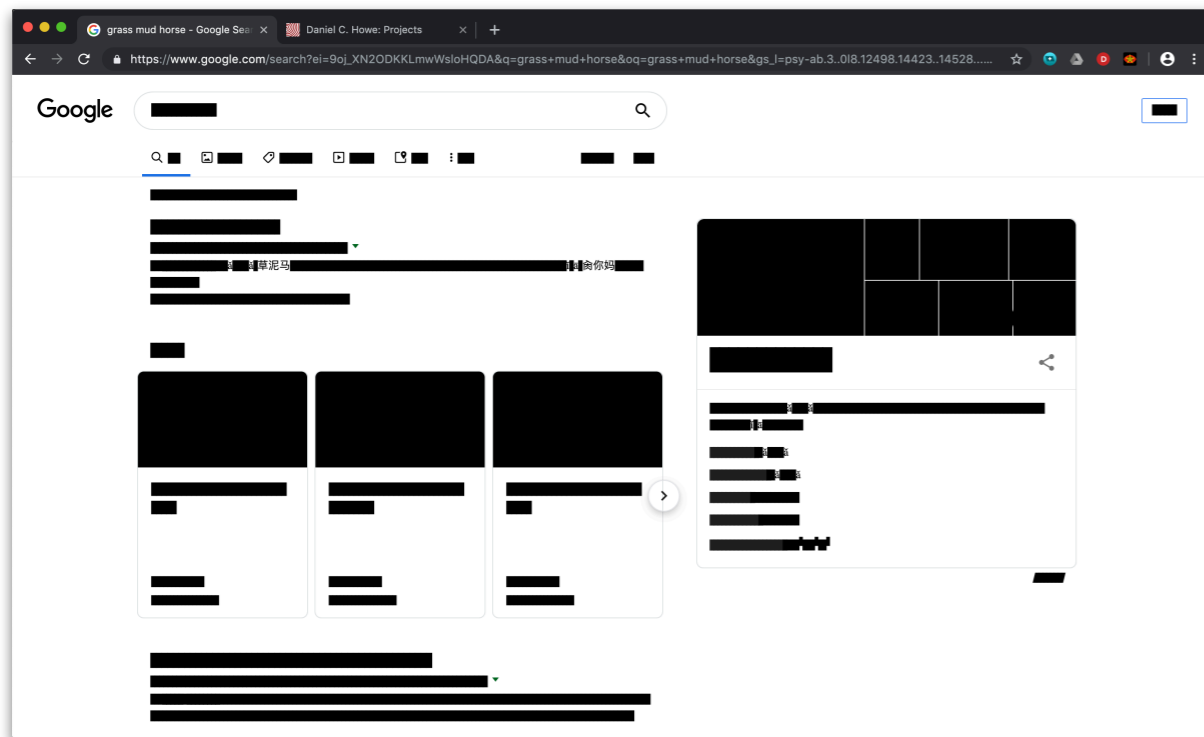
grass mud horse - Google Sea ×
Daniel C. Howe: Projects ×
+
https://www.google.com/search?ei=9oj_XN2ODKKLmwWsloHQDA&q=grass+mud+horse&oq=grass+mud+horse&gs_l=psy-ab.3..0l8.12498.14423..14528......
Google
草泥马 肏你妈